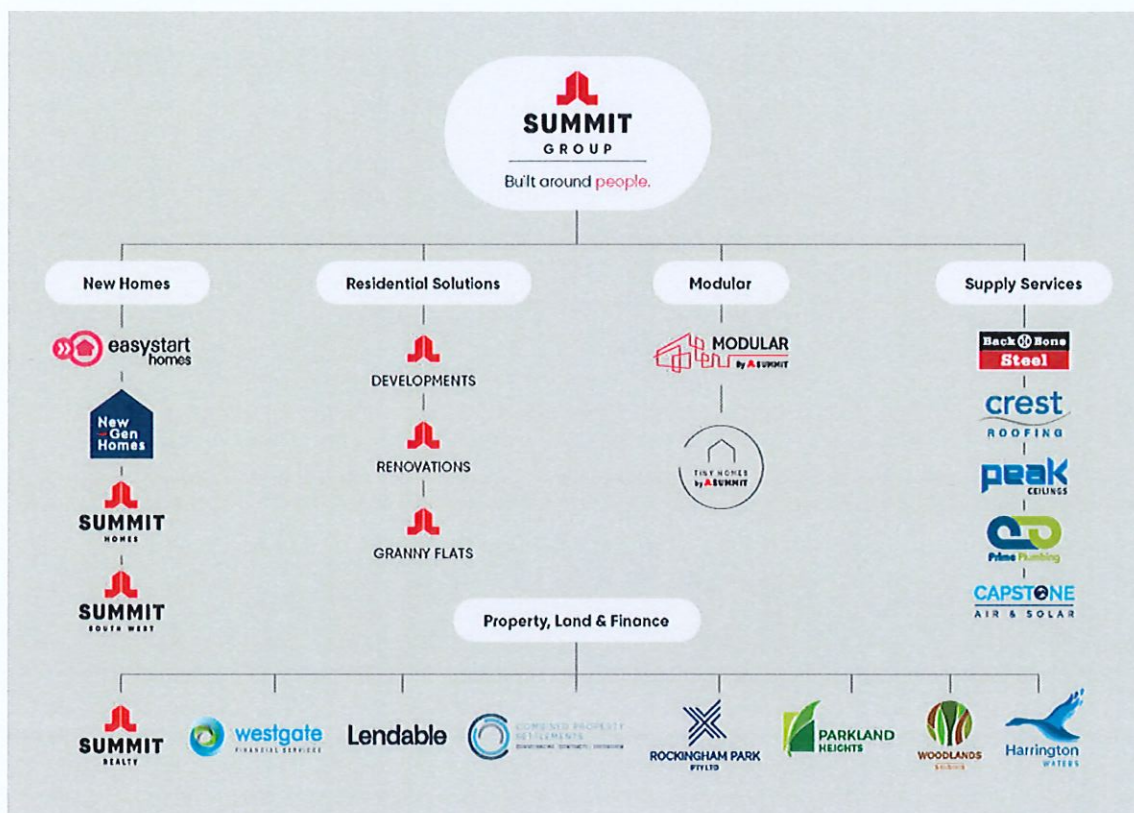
SUMMIT
GROUP
Built around people.

New Homes

easystart homes

New Gen Homes

SUMMIT
HOMES

SUMMIT
SOUTH WEST

Residential Solutions

DEVELOPMENTS

RENOVATIONS

GRANNY FLATS

Modular

MODULAR
By SUMMIT

TINY HOMES
by SUMMIT

Supply Services

BackBone Steel

crest
ROOFING

peak
CEILINGS

Prime Plumbing

CAPSTONE
AIR & SOLAR

Property, Land & Finance

SUMMIT
REALTY

westgate
FINANCIAL SERVICES

Lendable

COMBINED PROPERTY SETTLEMENTS
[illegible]

ROCKINGHAM PARK
PTY LTD

PARKLAND
HEIGHTS

WOODLANDS
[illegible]

Harrington
WATERS